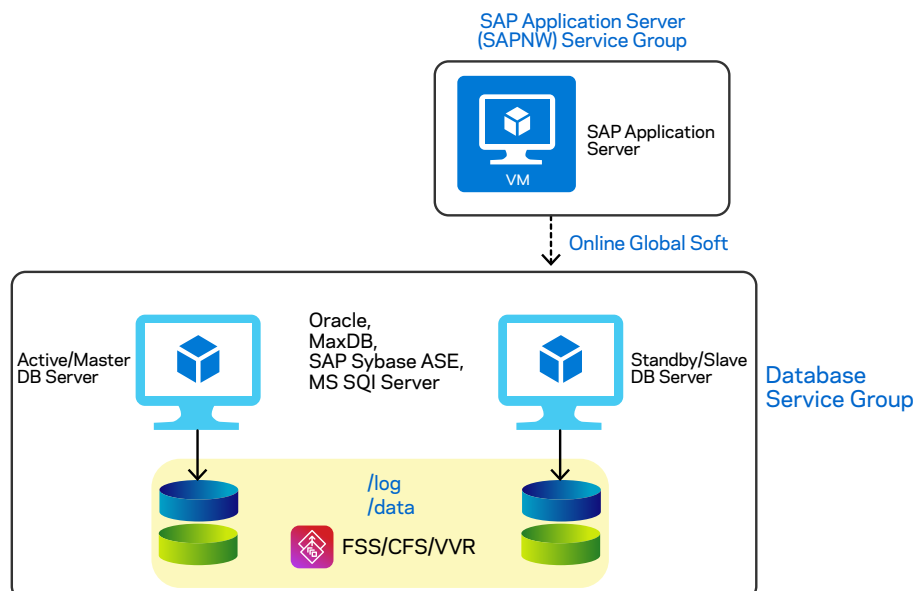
SAP Application Server (SAPNW) Service Group

VM

SAP Application Server

Online Global Soft

Active/Master DB Server

Oracle, MaxDB, SAP Sybase ASE, MS SQl Server

Standby/Slave DB Server

Database Service Group

/log
/data

FSS/CFS/VVR